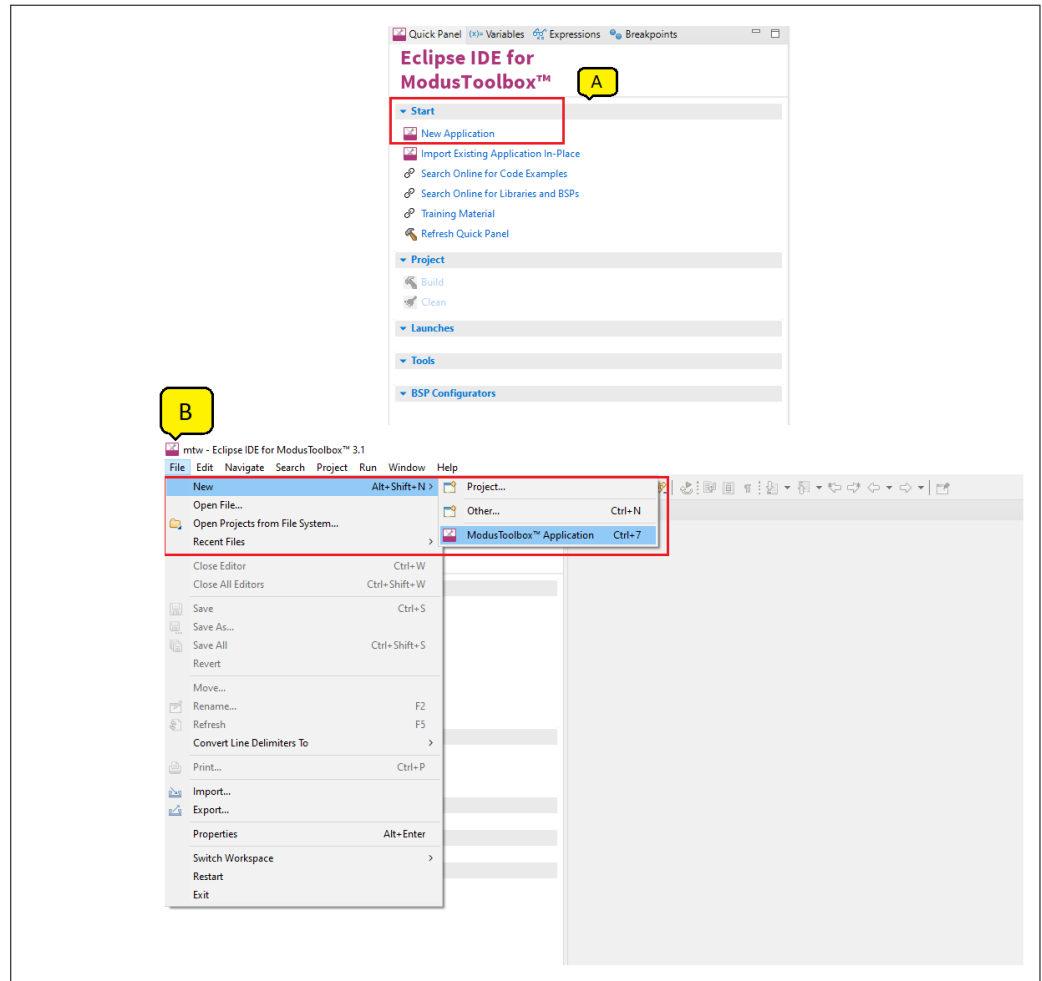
Quick Panel (x)= Variables Expressions Breakpoints

Eclipse IDE for ModusToolbox™

A

Start

New Application

Import Existing Application In-Place

Search Online for Code Examples

Search Online for Libraries and BSPs

Training Material

Refresh Quick Panel

Project

Build

Clean

Launches

Tools

BSP Configurators

B

mtw - Eclipse IDE for ModusToolbox™ 3.1

File Edit Navigate Search Project Run Window Help

New Alt+Shift+N >

Open File...

Open Projects from File System...

Recent Files >

Close Editor Ctrl+W

Close All Editors Ctrl+Shift+W

Save Ctrl+S

Save As...

Save All Ctrl+Shift+S

Revert

Move...

Rename... F2

Refresh F5

Convert Line Delimiters To >

Print... Ctrl+P

Import...

Export...

Properties Alt+Enter

Switch Workspace >

Restart

Exit

Project...

Other... Ctrl+N

ModusToolbox™ Application Ctrl+7